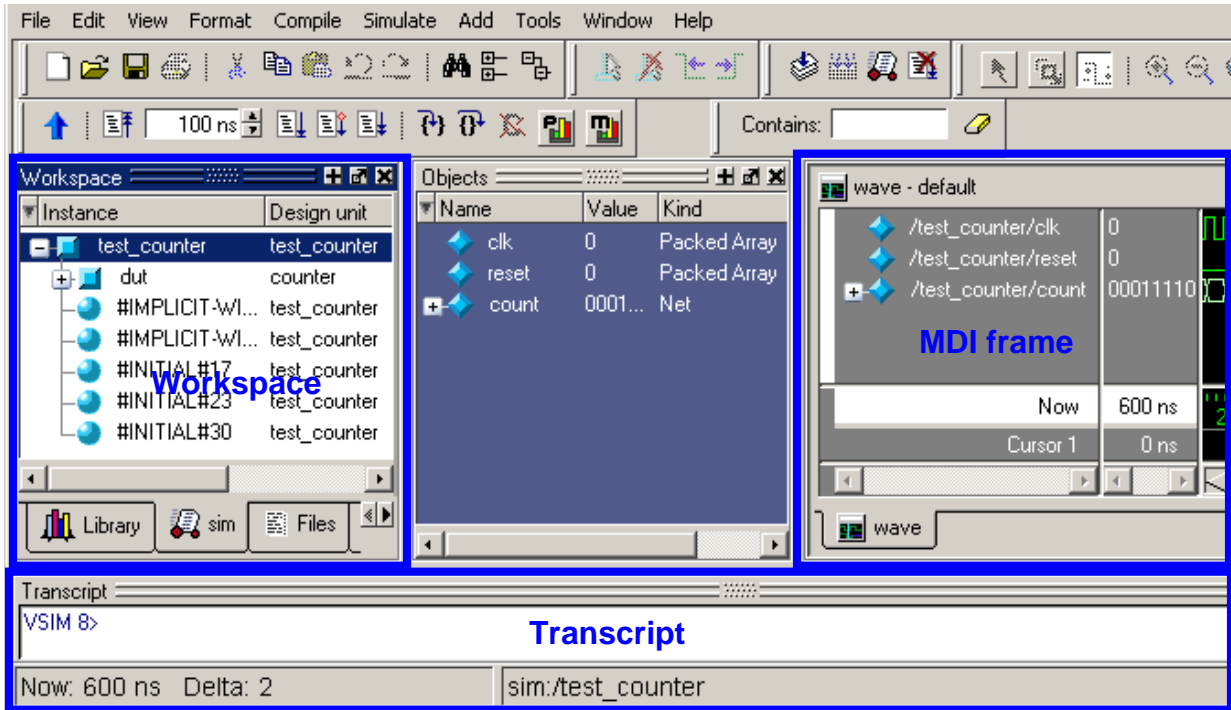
File Edit View Format Compile Simulate Add Tools Window Help

100 ns

Contains:

Workspace

| Instance | Design unit |
|---|---|
| test_counter | test_counter |
| dut | counter |
| #IMPLICIT-WI... | test_counter |
| #IMPLICIT-WI... | test_counter |
| #INITIAL#17 | test_counter |
| #INITIAL#23 | test_counter |
| #INITIAL#30 | test_counter |

Workspace

Library sim Files

Objects

| Name | Value | Kind |
|---|---|---|
| clk | 0 | Packed Array |
| reset | 0 | Packed Array |
| count | 0001... | Net |

wave - default

/test_counter/clk 0
/test_counter/reset 0
/test_counter/count 00011110

MDI frame

Now 600 ns
Cursor 1 0 ns

wave

Transcript
VSIM 8>

Transcript

Now: 600 ns Delta: 2 sim:/test_counter